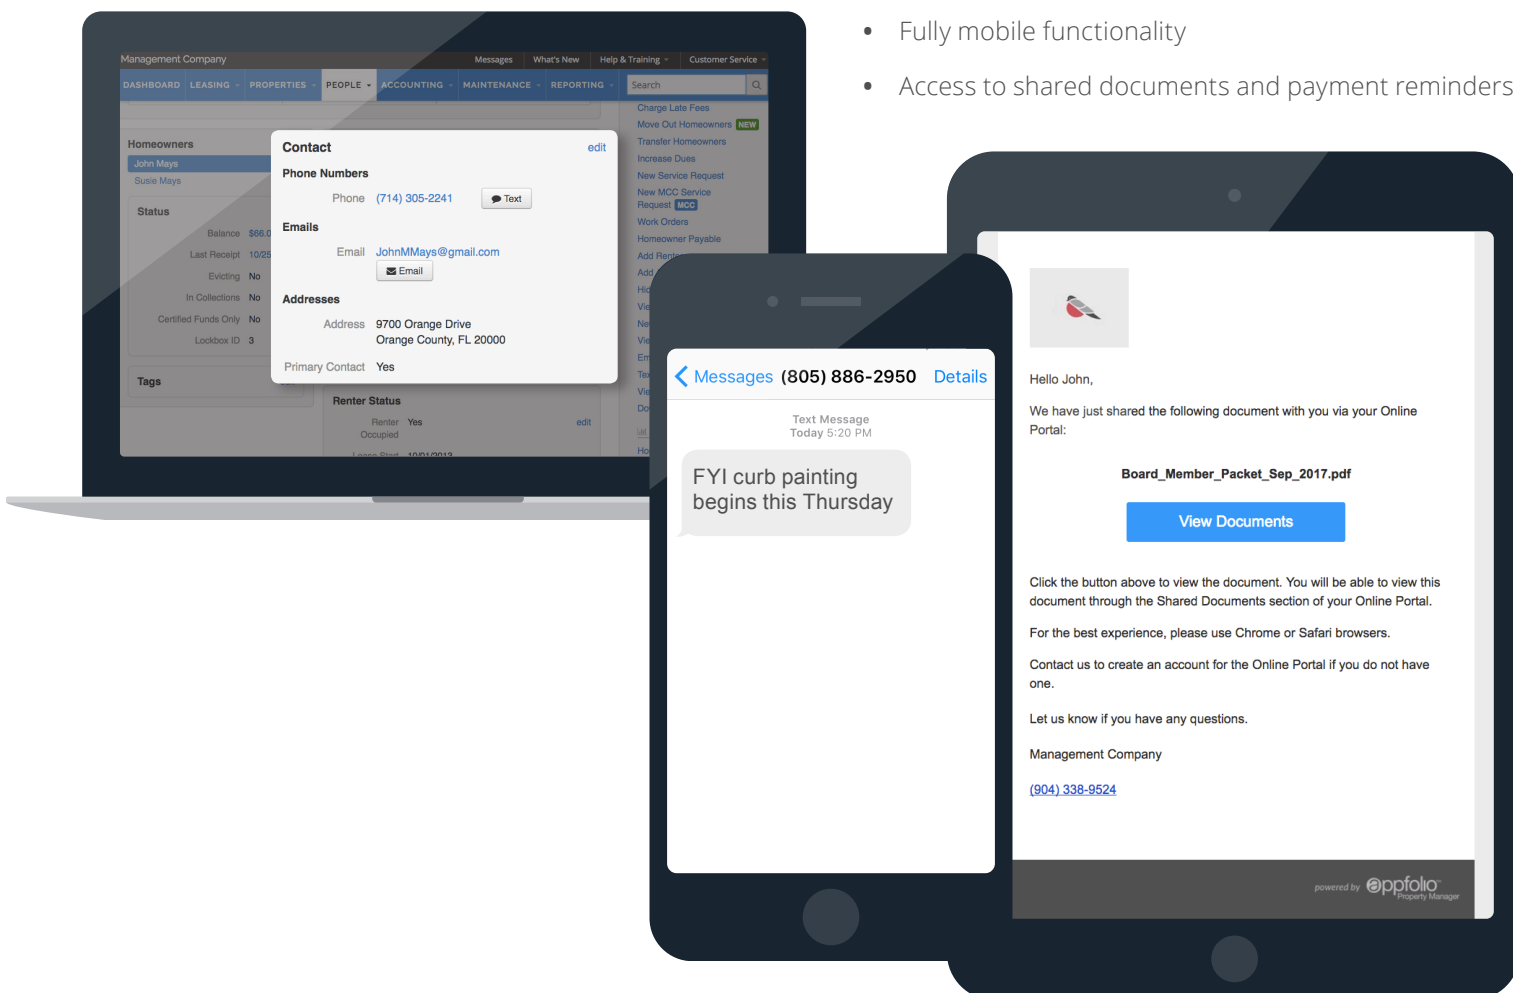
• Fully mobile functionality

• Access to shared documents and payment reminders

Management Company Messages What's New Help & Training Customer Service

DASHBOARD LEASING PROPERTIES PEOPLE ACCOUNTING MAINTENANCE REPORTING Search

Charge Late Fees
Move Out Homeowners NEW
Transfer Homeowners
Increase Dues
New Service Request
New MCC Service Request MCC
Work Orders
Homeowner Payable
Add Rent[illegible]
Add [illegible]

Homeowners
John Mays
Susie Mays

Status
Balance $86.0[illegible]
Last Receipt 10/25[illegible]
Evicting No
In Collections No
Certified Funds Only No
Lockbox ID 3

Tags

Contact edit

Phone Numbers
Phone (714) 305-2241 Text

Emails
Email JohnMMays@gmail.com
Email

Addresses
Address 9700 Orange Drive
Orange County, FL 20000

Primary Contact Yes

Renter Status
Renter Occupied Yes edit

Messages (805) 886-2950 Details

Text Message
Today 5:20 PM

FYI curb painting begins this Thursday

Hello John,

We have just shared the following document with you via your Online Portal:

Board_Member_Packet_Sep_2017.pdf

View Documents

Click the button above to view the document. You will be able to view this document through the Shared Documents section of your Online Portal.

For the best experience, please use Chrome or Safari browsers.

Contact us to create an account for the Online Portal if you do not have one.

Let us know if you have any questions.

Management Company

(904) 338-9524

powered by appfolio Property Manager